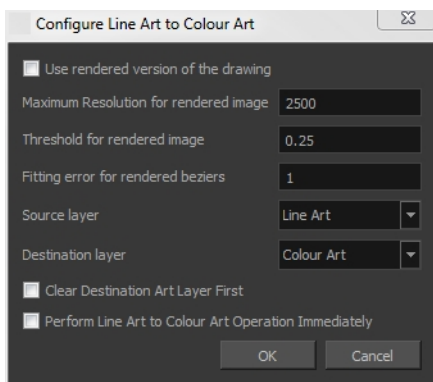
Configure Line Art to Colour Art

Use rendered version of the drawing

Maximum Resolution for rendered image 2500

Threshold for rendered image 0.25

Fitting error for rendered beziers 1

Source layer Line Art

Destination layer Colour Art

Clear Destination Art Layer First

Perform Line Art to Colour Art Operation Immediately

OK Cancel